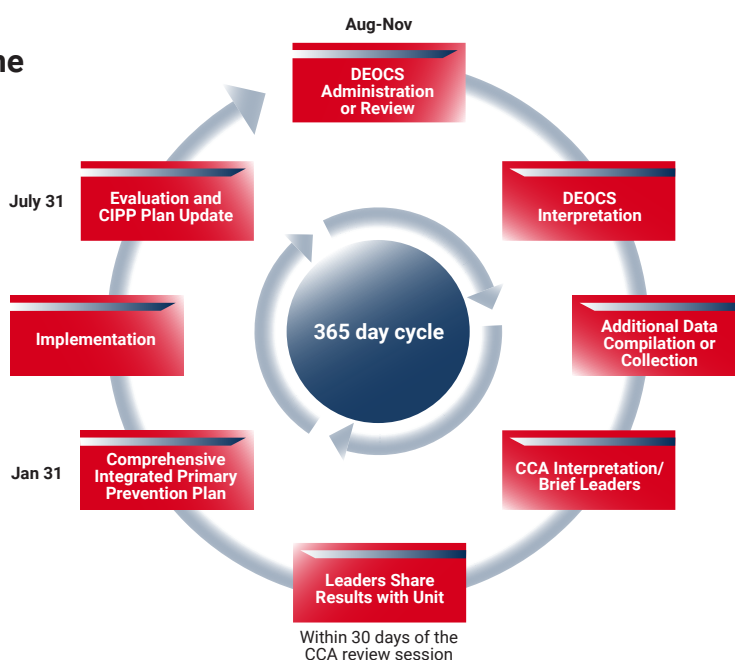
ne

Aug-Nov

DEOCS Administration or Review

DEOCS Interpretation

Additional Data Compilation or Collection

CCA Interpretation/ Brief Leaders

Leaders Share Results with Unit

Within 30 days of the CCA review session

Jan 31

Comprehensive Integrated Primary Prevention Plan

Implementation

July 31

Evaluation and CIPP Plan Update

365 day cycle